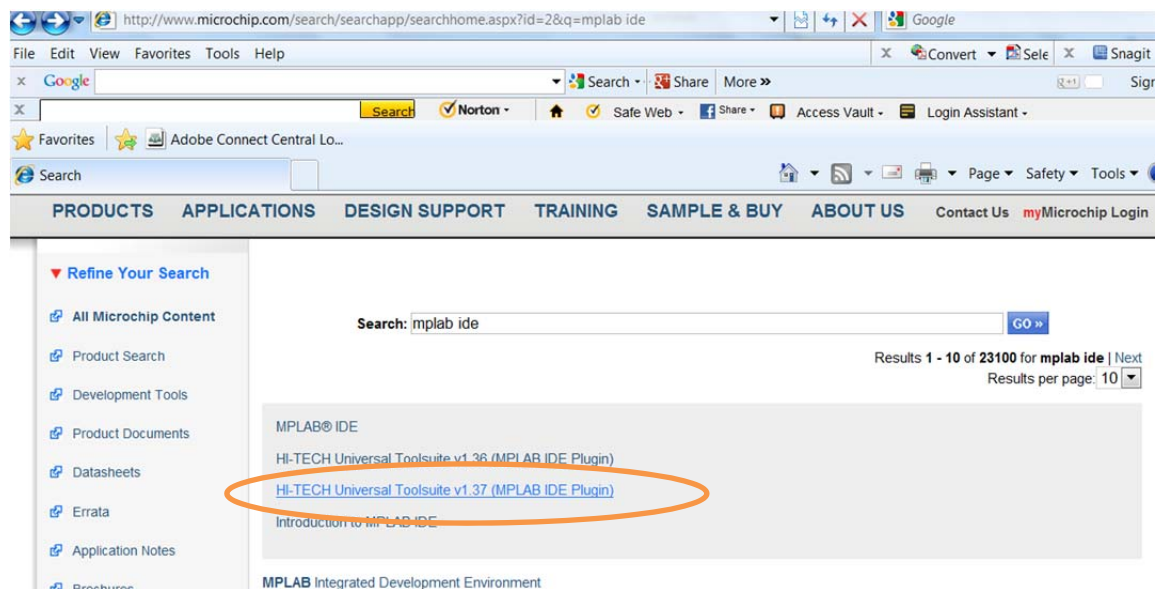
http://www.microchip.com/search/searchapp/searchhome.aspx?id=2&q=mplab ide

Google

File Edit View Favorites Tools Help

Convert Sele Snagit

Google Search Share More »

Sign

Search Norton Safe Web Share Access Vault Login Assistant

Favorites Adobe Connect Central Lo...

Search

Page Safety Tools

PRODUCTS APPLICATIONS DESIGN SUPPORT TRAINING SAMPLE & BUY ABOUT US Contact Us myMicrochip Login

Refine Your Search

All Microchip Content

Product Search

Development Tools

Product Documents

Datasheets

Errata

Application Notes

Brochures

Search: mplab ide GO »

Results 1 - 10 of 23100 for mplab ide | Next

Results per page: 10

MPLAB® IDE

HI-TECH Universal Toolsuite v1.36 (MPLAB IDE Plugin)

HI-TECH Universal Toolsuite v1.37 (MPLAB IDE Plugin)

Introduction to MPLAB IDE

MPLAB Integrated Development Environment